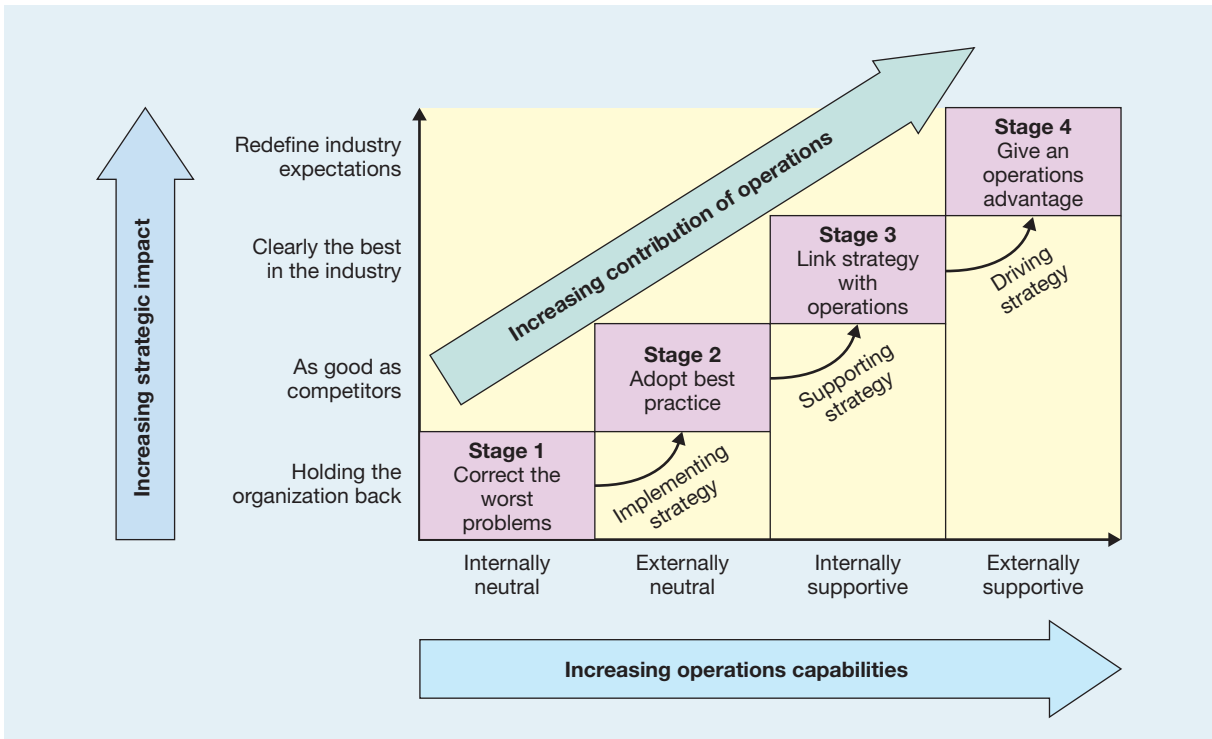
Increasing strategic impact

Redefine industry expectations

Clearly the best in the industry

As good as competitors

Holding the organization back

Increasing contribution of operations

Stage 4
Give an operations advantage

Stage 3
Link strategy with operations

Stage 2
Adopt best practice

Stage 1
Correct the worst problems

Implementing strategy

Supporting strategy

Driving strategy

Internally neutral

Externally neutral

Internally supportive

Externally supportive

Increasing operations capabilities